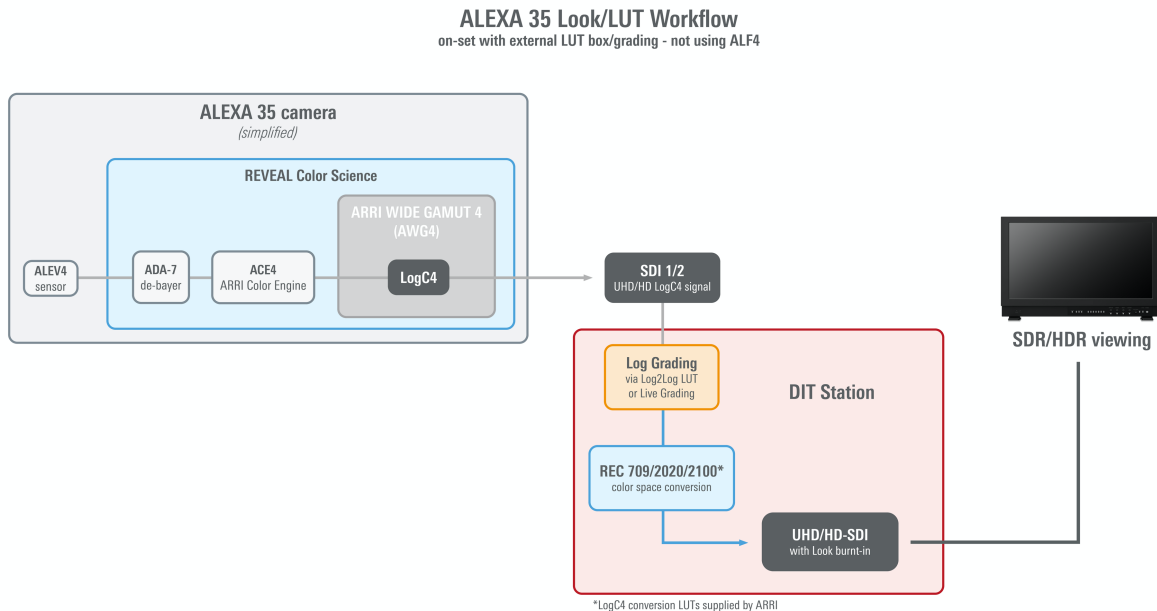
ALEXA 35 Look/LUT Workflow
on-set with external LUT box/grading - not using ALF4

ALEXA 35 camera
(simplified)

REVEAL Color Science

ALEV4
sensor

ADA-7
de-bayer

ACE4
ARRI Color Engine

ARRI WIDE GAMUT 4
(AWG4)

LogC4

SDI 1/2
UHD/HD LogC4 signal

Log Grading
via Log2Log LUT
or Live Grading

DIT Station

REC 709/2020/2100*
color space conversion

UHD/HD-SDI
with Look burnt-in

SDR/HDR viewing

*LogC4 conversion LUTs supplied by ARRI